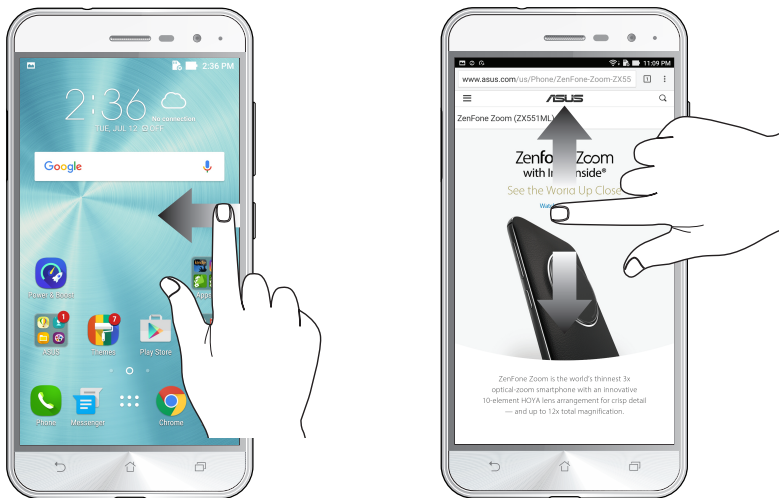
2:36 PM

2:36

No connection

TUE, JUL 12 OFF

Google

Power Boost

Apps

ASUS

Themes

Play Store

Phone

Messaging

Chrome

11:09 PM

www.asus.com/us/Phone/ZenFone-Zoom-ZX55

ASUS

ZenFone Zoom (ZX551ML)

ZenFone Zoom

with Intel Inside®

See the World Up Close

ZenFone Zoom is the world's thinnest 3x optical-zoom smartphone with an innovative 10-element HOYA lens arrangement for crisp detail — and up to 12x total magnification.